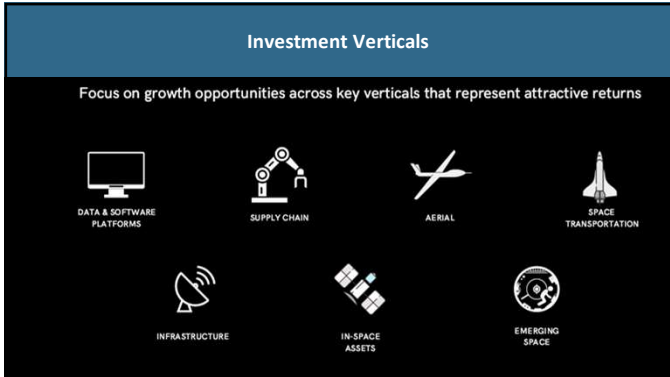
Investment Verticals

Focus on growth opportunities across key verticals that represent attractive returns

DATA & SOFTWARE PLATFORMS

SUPPLY CHAIN

AERIAL

SPACE TRANSPORTATION

INFRASTRUCTURE

IN-SPACE ASSETS

EMERGING SPACE